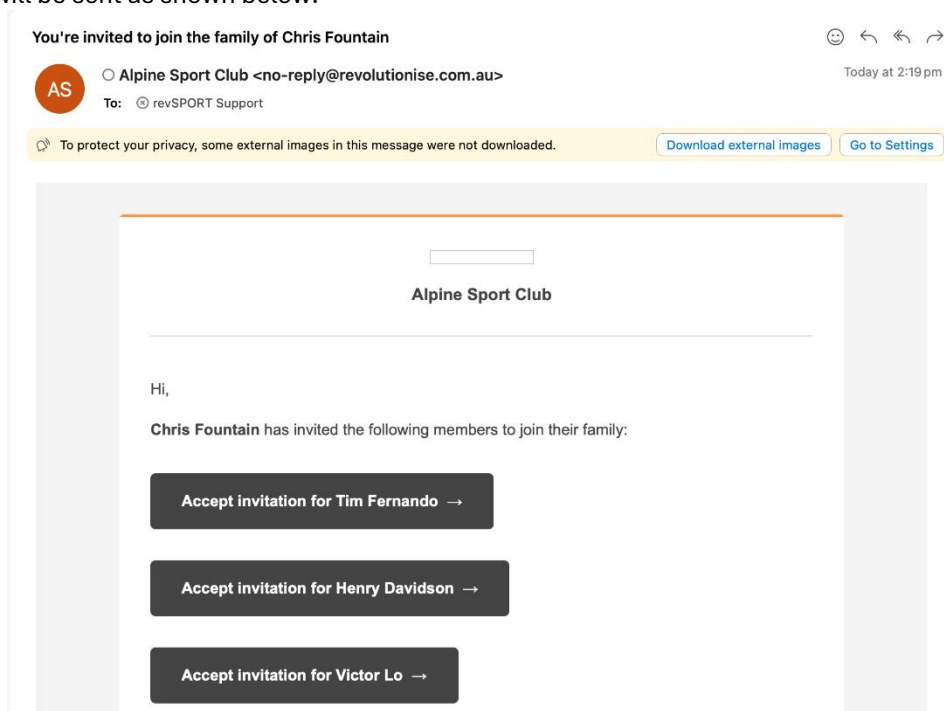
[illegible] be sent as shown below:

You're invited to join the family of Chris Fountain

AS

Alpine Sport Club <no-reply@revolutionise.com.au>

To: revSPORT Support

Today at 2:19 pm

To protect your privacy, some external images in this message were not downloaded.

Download external images

Go to Settings

Alpine Sport Club

Hi,

**Chris Fountain** has invited the following members to join their family:

Accept invitation for Tim Fernando →

Accept invitation for Henry Davidson →

Accept invitation for Victor Lo →